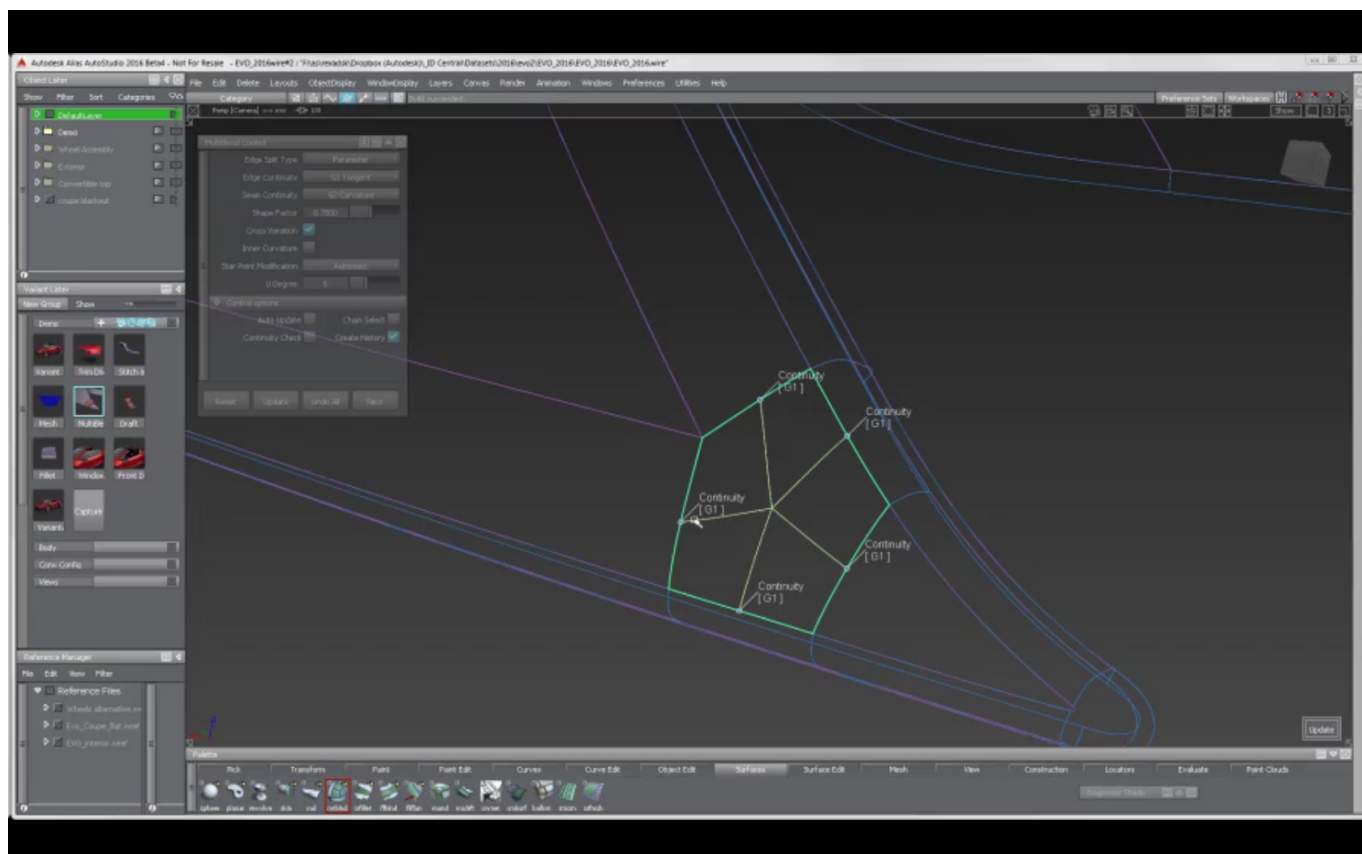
Autodesk Alias AutoStudio 2016 Beta4 - Not For Resale - EVO_2016wire#2 : "FrazerxadskDropbox (Autodesk)_ID Central\Datasets\2016\evo2\EVO_2016\EVO_2016\EVO_2016.wire"

Object Lister
Show Filter Sort Categories
DefaultLayer
Demo
Wheel Assembly
Exterior
Convertible top
coupe blackout

File Edit Delete Layouts ObjectDisplay WindowDisplay Layers Canvas Render Animation Windows Preferences Utilities Help
Category
Build succeeded
Persp [Camera]
Preference Sets Workspaces
Show

Multiblend Control
Edge Split Type Parameter
Edge Continuity G1 Tangent
Seam Continuity G2 Curvature
Shape Factor 0.7500
Cross Variation
Inner Curvature
Star Point Modification Automatic
U Degree 5
Control options
Auto Update
Chain Select
Continuity Check
Create History
Reset Update Undo All Next

Variant Lister
New Group Show
Demo
Variant Trim Di Stitch a
Mesh Multible Draft
Fillet Window Front D
Variant Capture
Body
Conv Config
Views

Reference Manager
File Edit View Filter
Reference Files
Wheels alternative.wi
Evo_Coupe_flat.wref
EVO_interior.wref

Continuity [G1]
Continuity [G1]
Continuity [G1]
Continuity [G1]
Continuity [G1]

Update

Palette
Pick Transform Paint Paint Edit Curves Curve Edit Object Edit Surfaces Surface Edit Mesh View Construction Locators Evaluate Point Clouds
sphere planar revolve skin rail mblend sfillet ffblnd ffillet msrnd mxblnd srvset crvbnf ballon roun sqfrsh
Diagnostic Shade